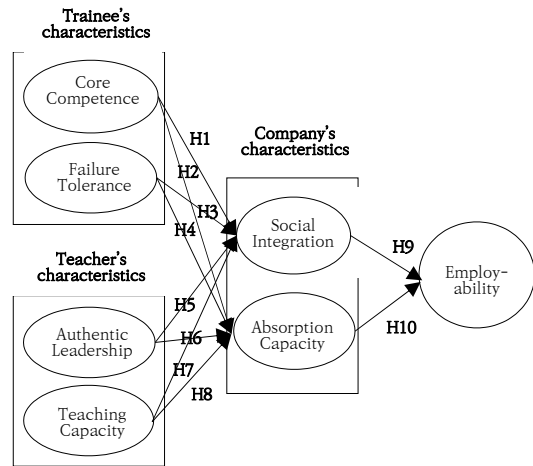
Trainee's characteristics

Core Competence

Failure Tolerance

H1

H2

H3

H4

Company's characteristics

Social Integration

Absorption Capacity

Teacher's characteristics

H5

H6

H7

H8

Authentic Leadership

Teaching Capacity

H9

H10

Employability